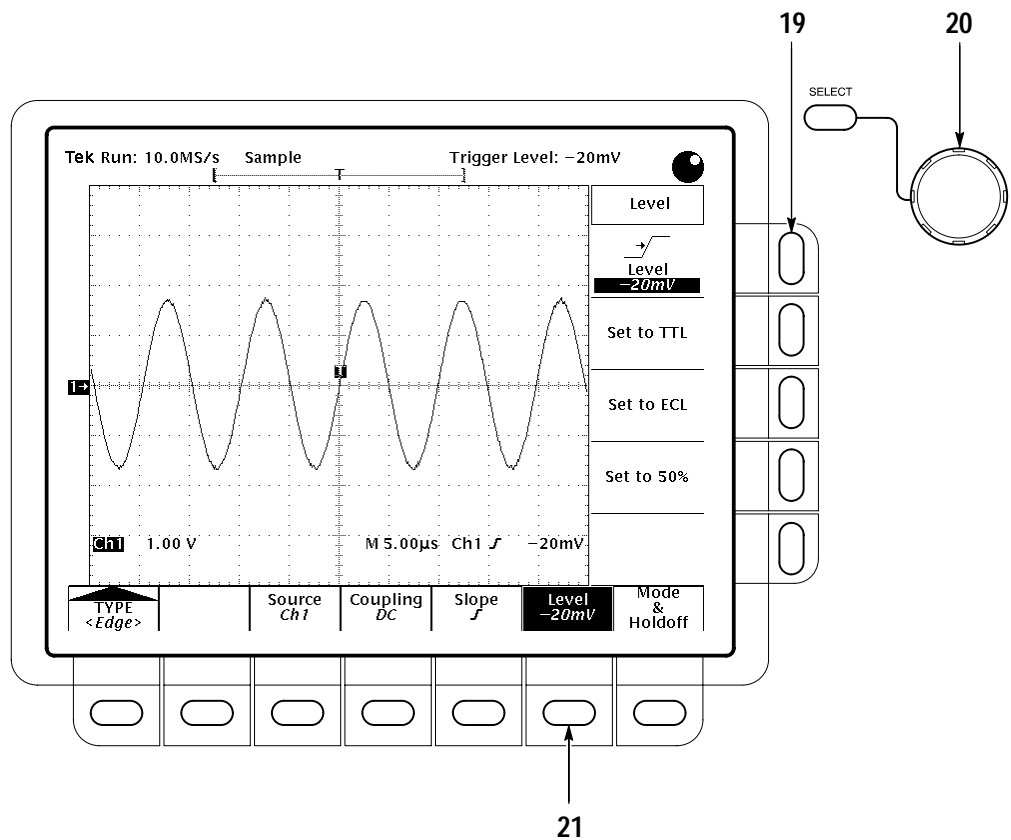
19

20

SELECT

Tek Run: 10.0MS/s Sample

Trigger Level: −20mV

T

Level

Level
−20mV

Set to TTL

Set to ECL

Set to 50%

1→

T

Ch1 1.00 V

M 5.00µs Ch1 ʃ −20mV

TYPE
<Edge>

Source
Ch1

Coupling
DC

Slope
ʃ

Level
−20mV

Mode
&
Holdoff

21